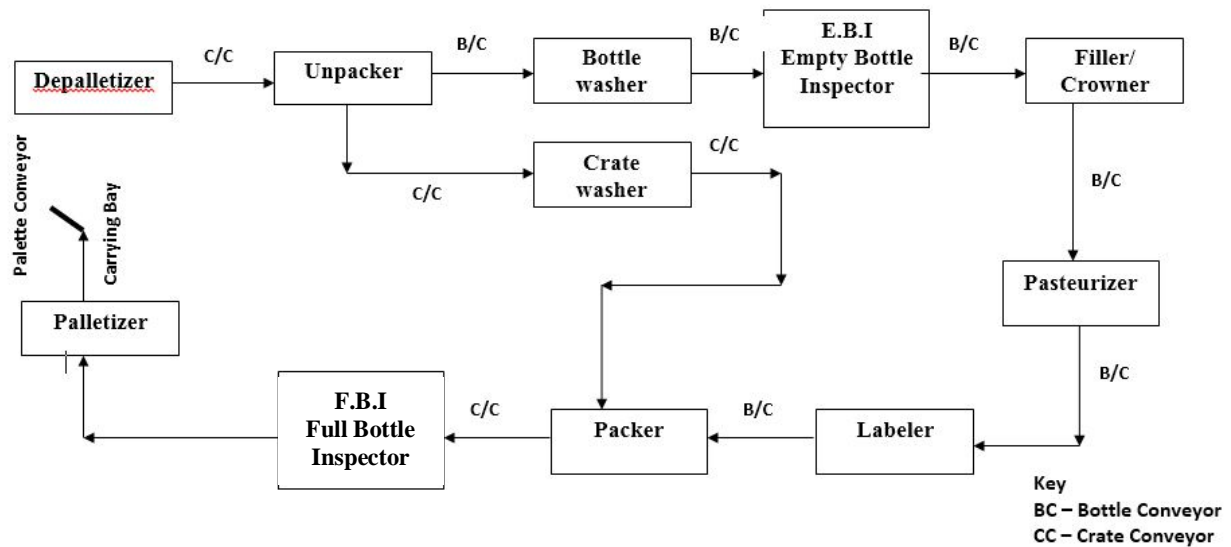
Depalletizer

C/C

Unpacker

B/C

Bottle washer

B/C

E.B.I
Empty Bottle Inspector

B/C

Filler/ Crowner

C/C

Crate washer

C/C

B/C

Palette Conveyor

Carrying Bay

Palletizer

Pasteurizer

B/C

F.B.I
Full Bottle Inspector

C/C

Packer

B/C

Labeler

Key
BC – Bottle Conveyor
CC – Crate Conveyor